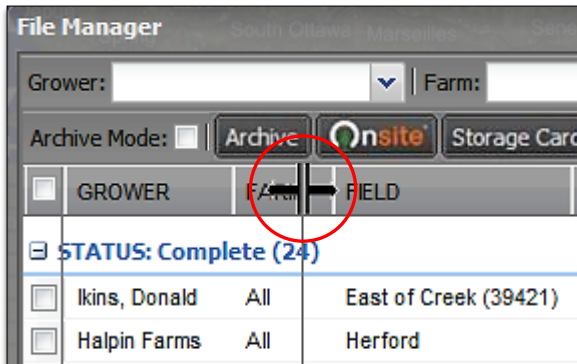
File Manager

South Ottawa Marseilles

Grower: Farm:

Archive Mode: Archive Onsite Storage Card

GROWER FARM FIELD

STATUS: Complete (24)

| GROWER | FARM | FIELD |
|---|---|---|
| Ikins, Donald | All | East of Creek (39421) |
| Halpin Farms | All | Herford |